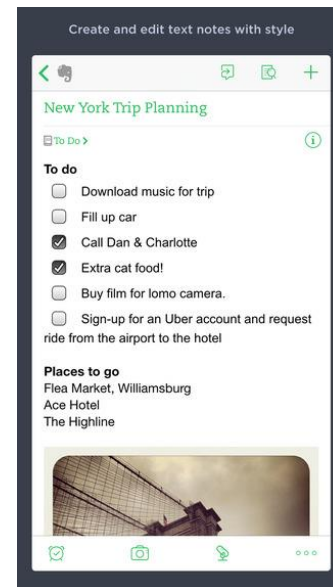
Create and edit text notes with style

New York Trip Planning

To Do >

To do

Download music for trip

Fill up car

Call Dan & Charlotte

Extra cat food!

Buy film for lomo camera.

Sign-up for an Uber account and request ride from the airport to the hotel

Places to go
Flea Market, Williamsburg
Ace Hotel
The Highline